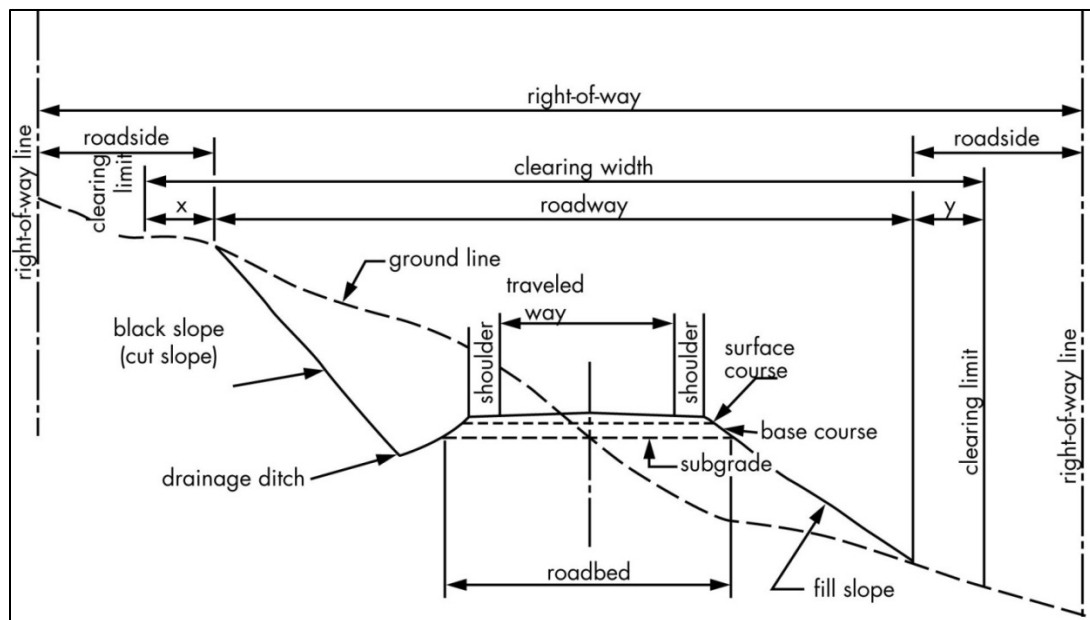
right-of-way

right-of-way line

roadside

clearing limit

x

clearing width

roadway

roadside

y

ground line

traveled way

black slope (cut slope)

shoulder

shoulder

surface course

base course

subgrade

drainage ditch

clearing limit

right-of-way line

roadbed

fill slope